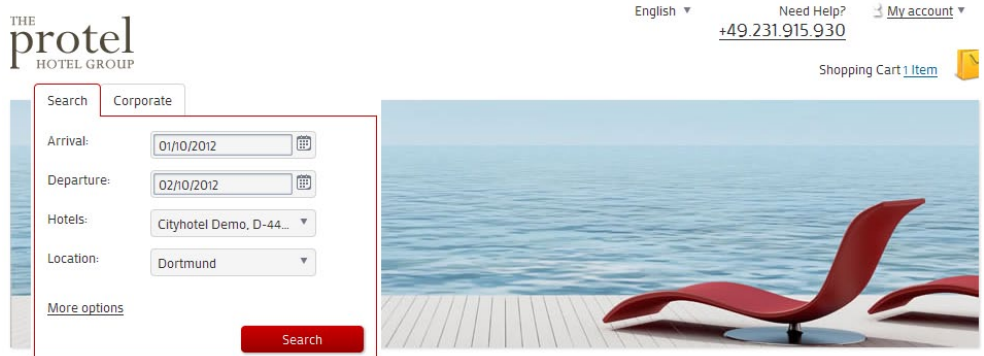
THE
protel
HOTEL GROUP

English ▼

Need Help?
+49.231.915.930

My account ▼

Shopping Cart 1 Item

Search
Corporate

Arrival: 01/10/2012

Departure: 02/10/2012

Hotels: Cityhotel Demo, D-44...

Location: Dortmund

More options

Search